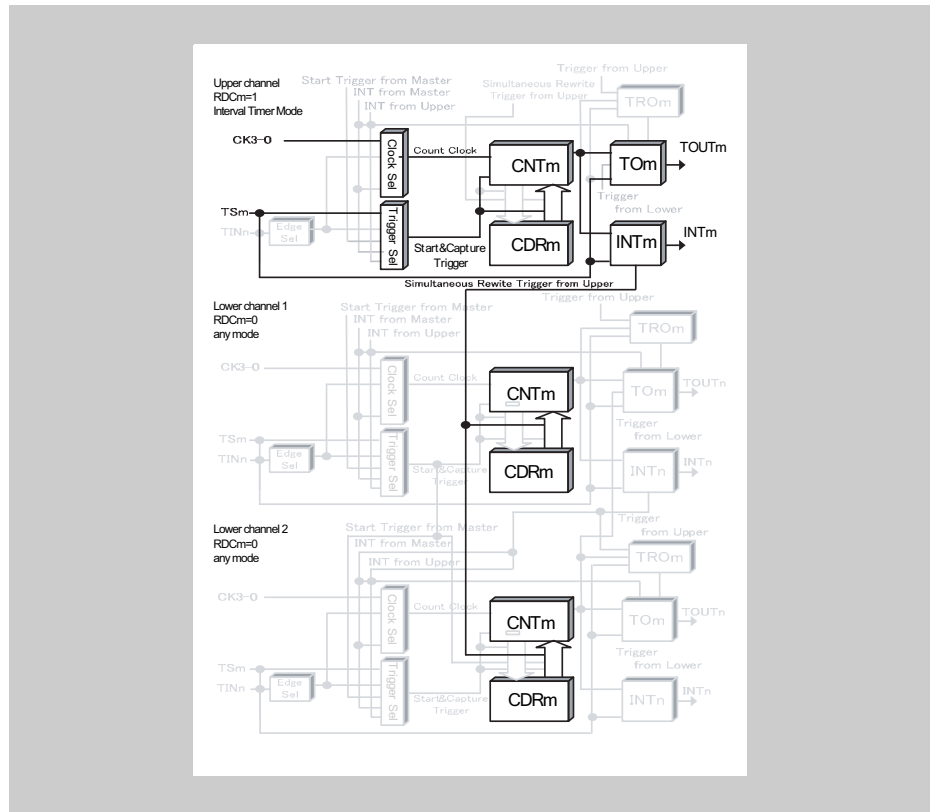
Upper channel
RDCm=1
Interval Timer Mode

Start Trigger from Master
INT from Master
INT from Upper

Trigger from Upper
Simultaneous Rewrite Trigger from Upper
TROm

CK3-0
Clock Sel
Count Clock
CNTm
TOm
TOUTm

TSm
TINn
Edge Sel
Trigger Sel
Trigger from Lower
Start&Capture Trigger
CDRm
INTm
INTm

Simultaneous Rewite Trigger from Upper

Lower channel 1
RDCm=0
any mode

Start Trigger from Master
INT from Master
INT from Upper
Trigger from Upper
TROm

CK3-0
Clock Sel
Count Clock
CNTm
TOm
TOUTn
TSm
TINn
Edge Sel
Trigger Sel
Trigger from Lower
Start&Capture Trigger
CDRm
INTn
INTn

Lower channel 2
RDCm=0
any mode

Start Trigger from Master
INT from Master
INT from Upper
Trigger from Upper
TROm

CK3-0
Clock Sel
Count Clock
CNTm
TOm
TOUTn
Trigger from Lower
TSm
TINn
Edge Sel
Trigger Sel
Start&Capture Trigger
CDRm
INTn
INTn